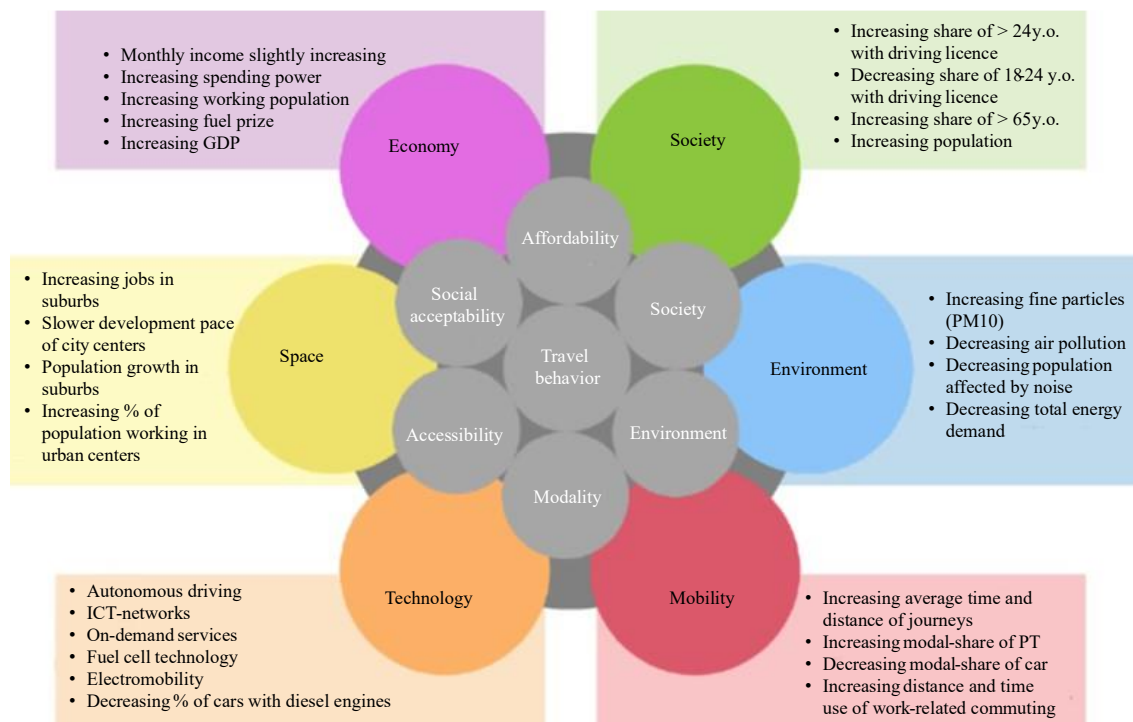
• Monthly income slightly increasing
• Increasing spending power
• Increasing working population
• Increasing fuel prize
• Increasing GDP

Economy

• Increasing share of > 24y.o. with driving licence
• Decreasing share of 18-24 y.o. with driving licence
• Increasing share of > 65y.o.
• Increasing population

Society

Affordability

• Increasing jobs in suburbs
• Slower development pace of city centers
• Population growth in suburbs
• Increasing % of population working in urban centers

Space

Social acceptability

Society

Travel behavior

Environment

• Increasing fine particles (PM10)
• Decreasing air pollution
• Decreasing population affected by noise
• Decreasing total energy demand

Accessibility

Environment

Modality

• Autonomous driving
• ICT-networks
• On-demand services
• Fuel cell technology
• Electromobility
• Decreasing % of cars with diesel engines

Technology

Mobility

• Increasing average time and distance of journeys
• Increasing modal-share of PT
• Decreasing modal-share of car
• Increasing distance and time use of work-related commuting